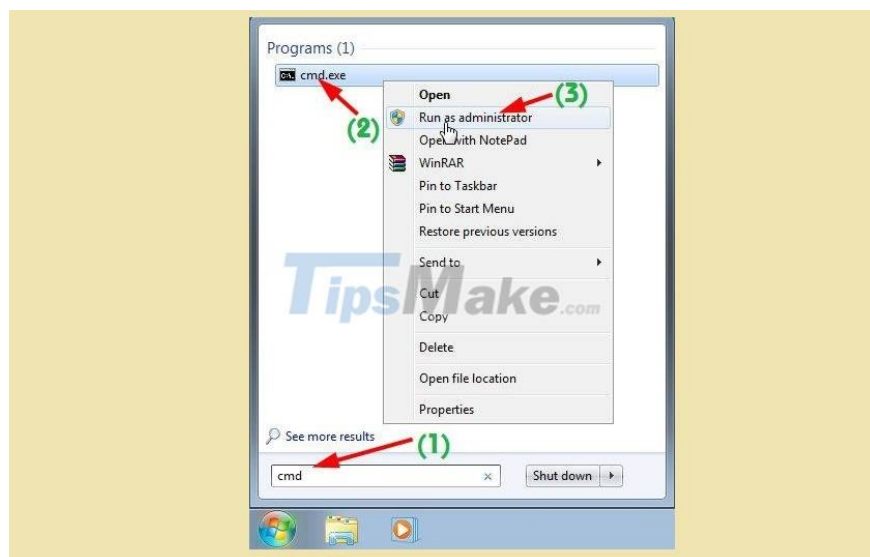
Programs (1)

cmd.exe

(2)

(3)

Open
Run as administrator
Open with NotePad
WinRAR
Pin to Taskbar
Pin to Start Menu
Restore previous versions
Send to
Cut
Copy
Delete
Open file location
Properties

TipsMake.com

See more results

(1)

cmd

Shut down